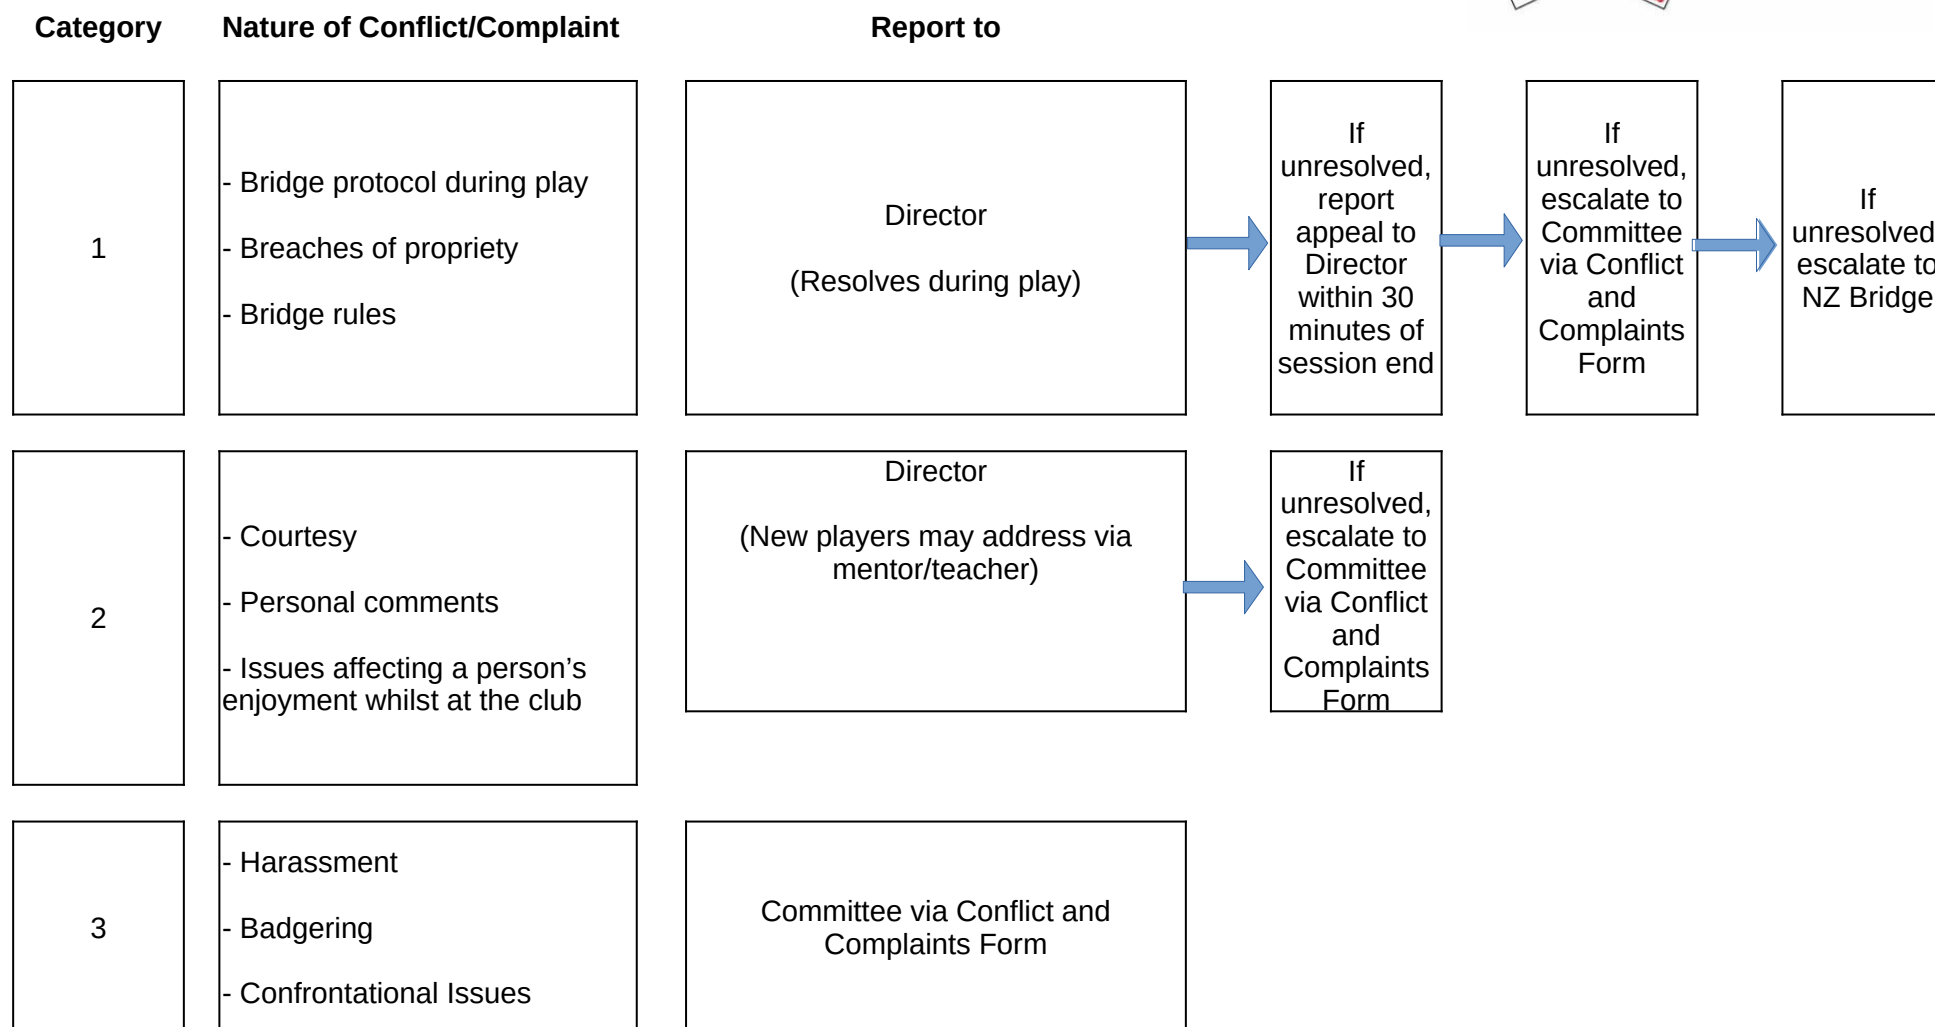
Category Nature of Conflict/Complaint Report to

1

- Bridge protocol during play

- Breaches of propriety

- Bridge rules

Director

(Resolves during play)

If unresolved, report appeal to Director within 30 minutes of session end

If unresolved, escalate to Committee via Conflict and Complaints Form

If unresolved escalate to NZ Bridge

2

- Courtesy

- Personal comments

- Issues affecting a person's enjoyment whilst at the club

Director

(New players may address via mentor/teacher)

If unresolved, escalate to Committee via Conflict and Complaints Form

3

- Harassment

- Badgering

- Confrontational Issues

Committee via Conflict and Complaints Form